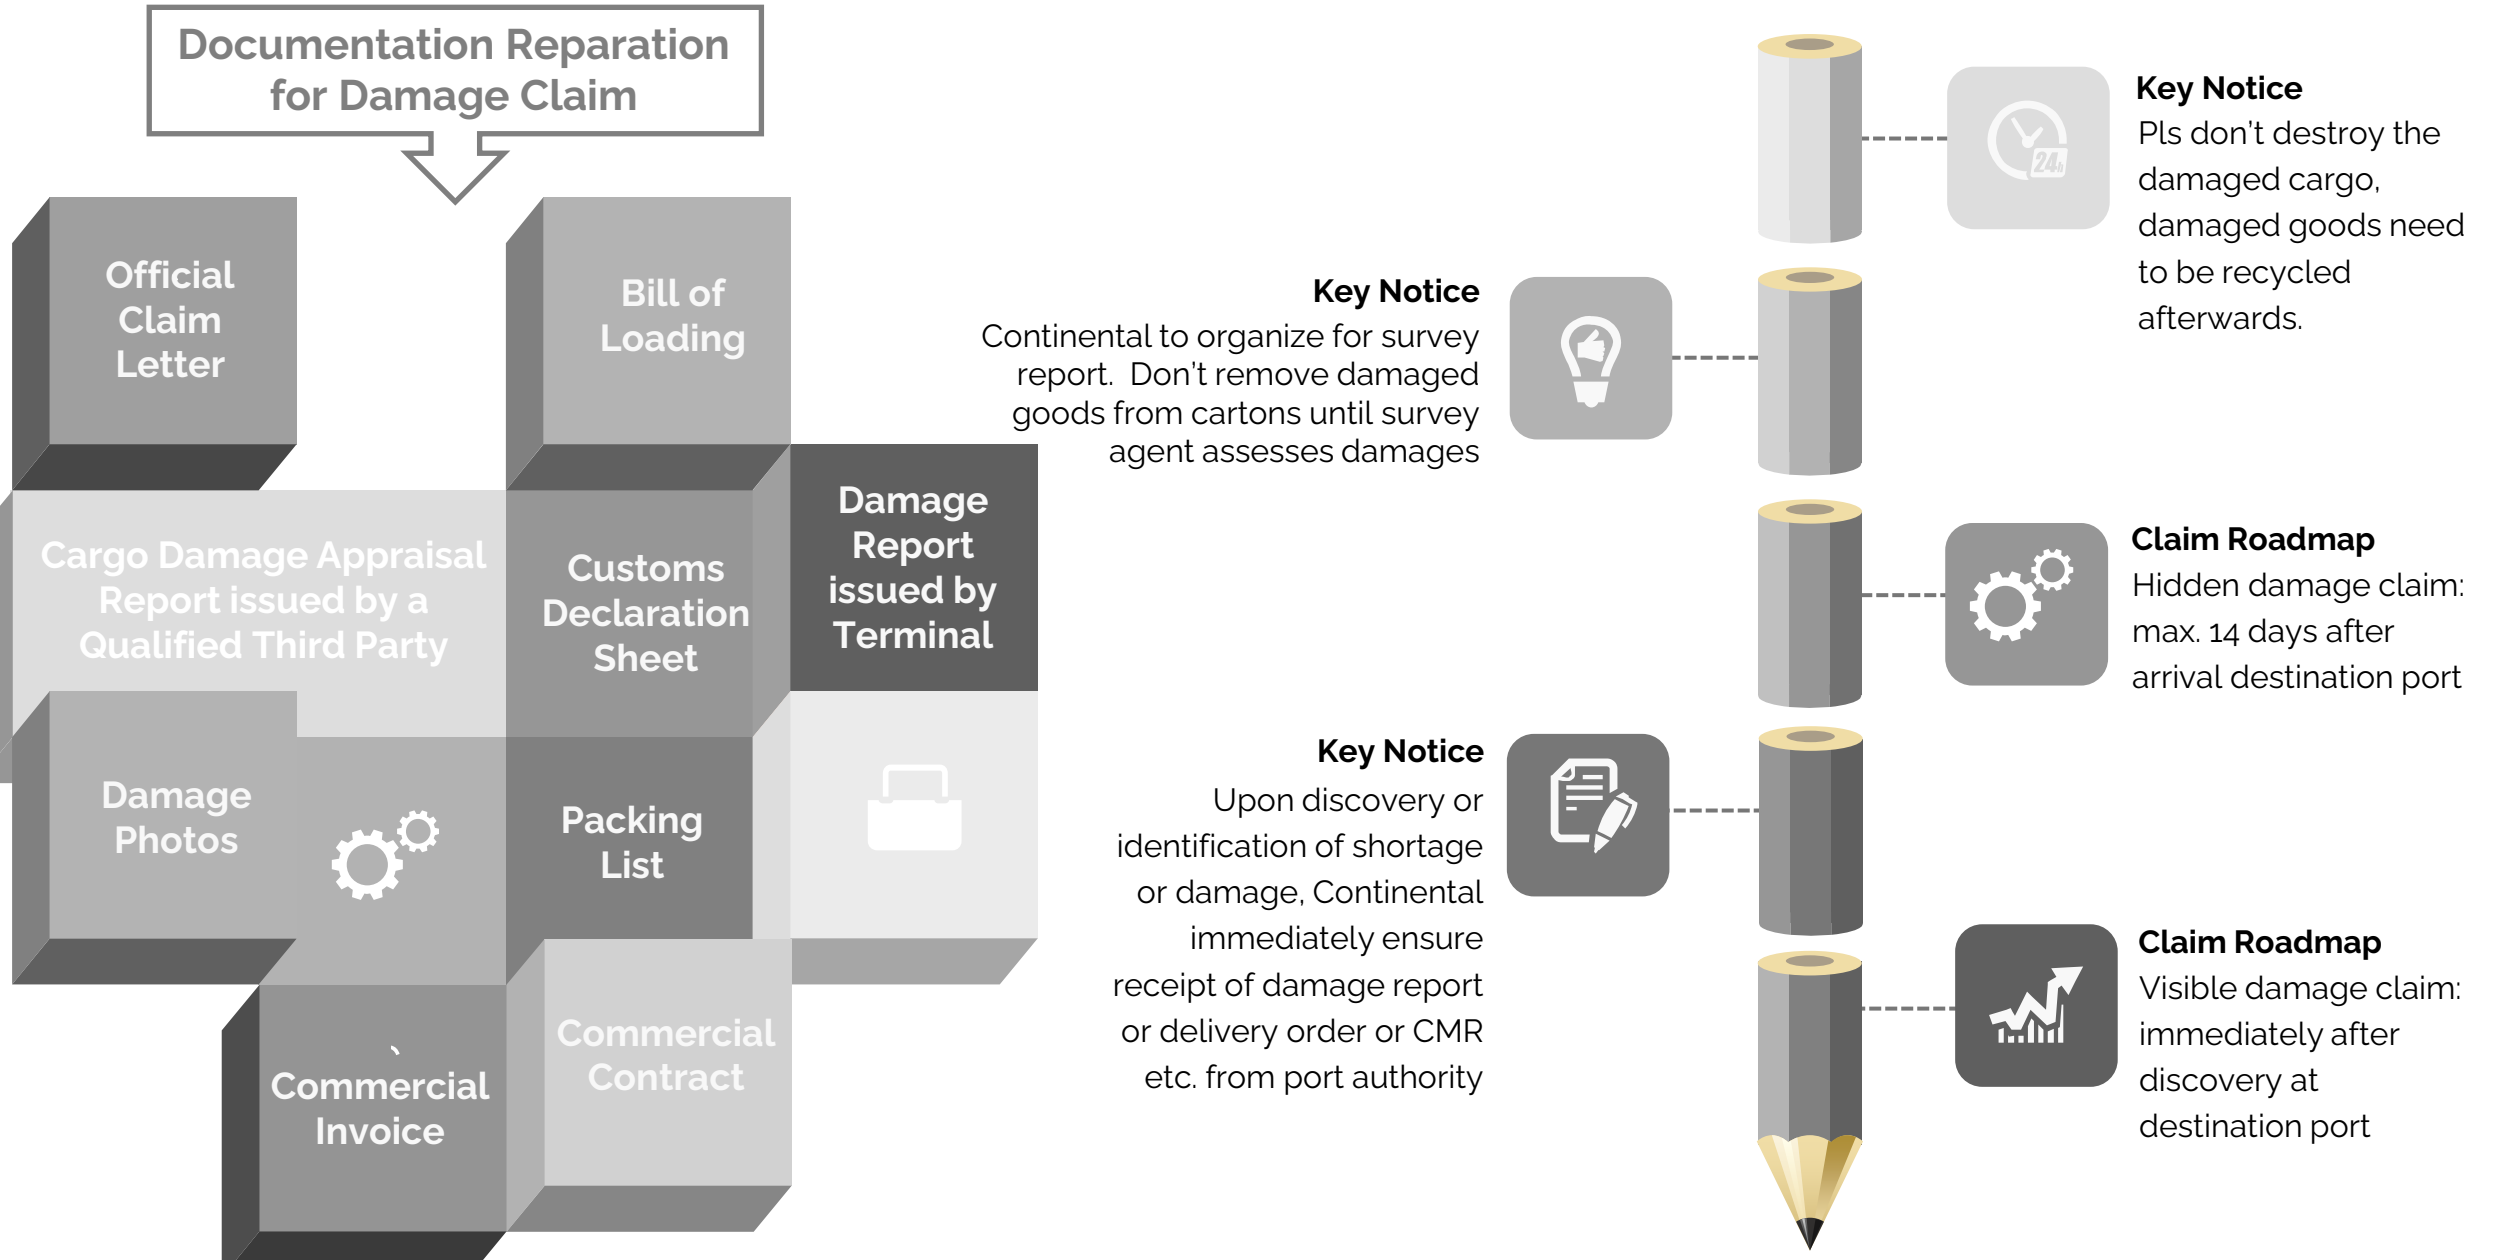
Documentation Reparation for Damage Claim

Official Claim Letter

Bill of Loading

Cargo Damage Appraisal Report issued by a Qualified Third Party

Customs Declaration Sheet

Damage Report issued by Terminal

Damage Photos

Packing List

Commercial Invoice

Commercial Contract

Key Notice
Pls don't destroy the damaged cargo, damaged goods need to be recycled afterwards.

Key Notice
Continental to organize for survey report. Don't remove damaged goods from cartons until survey agent assesses damages

Claim Roadmap
Hidden damage claim: max. 14 days after arrival destination port

Key Notice
Upon discovery or identification of shortage or damage, Continental immediately ensure receipt of damage report or delivery order or CMR etc. from port authority

Claim Roadmap
Visible damage claim: immediately after discovery at destination port